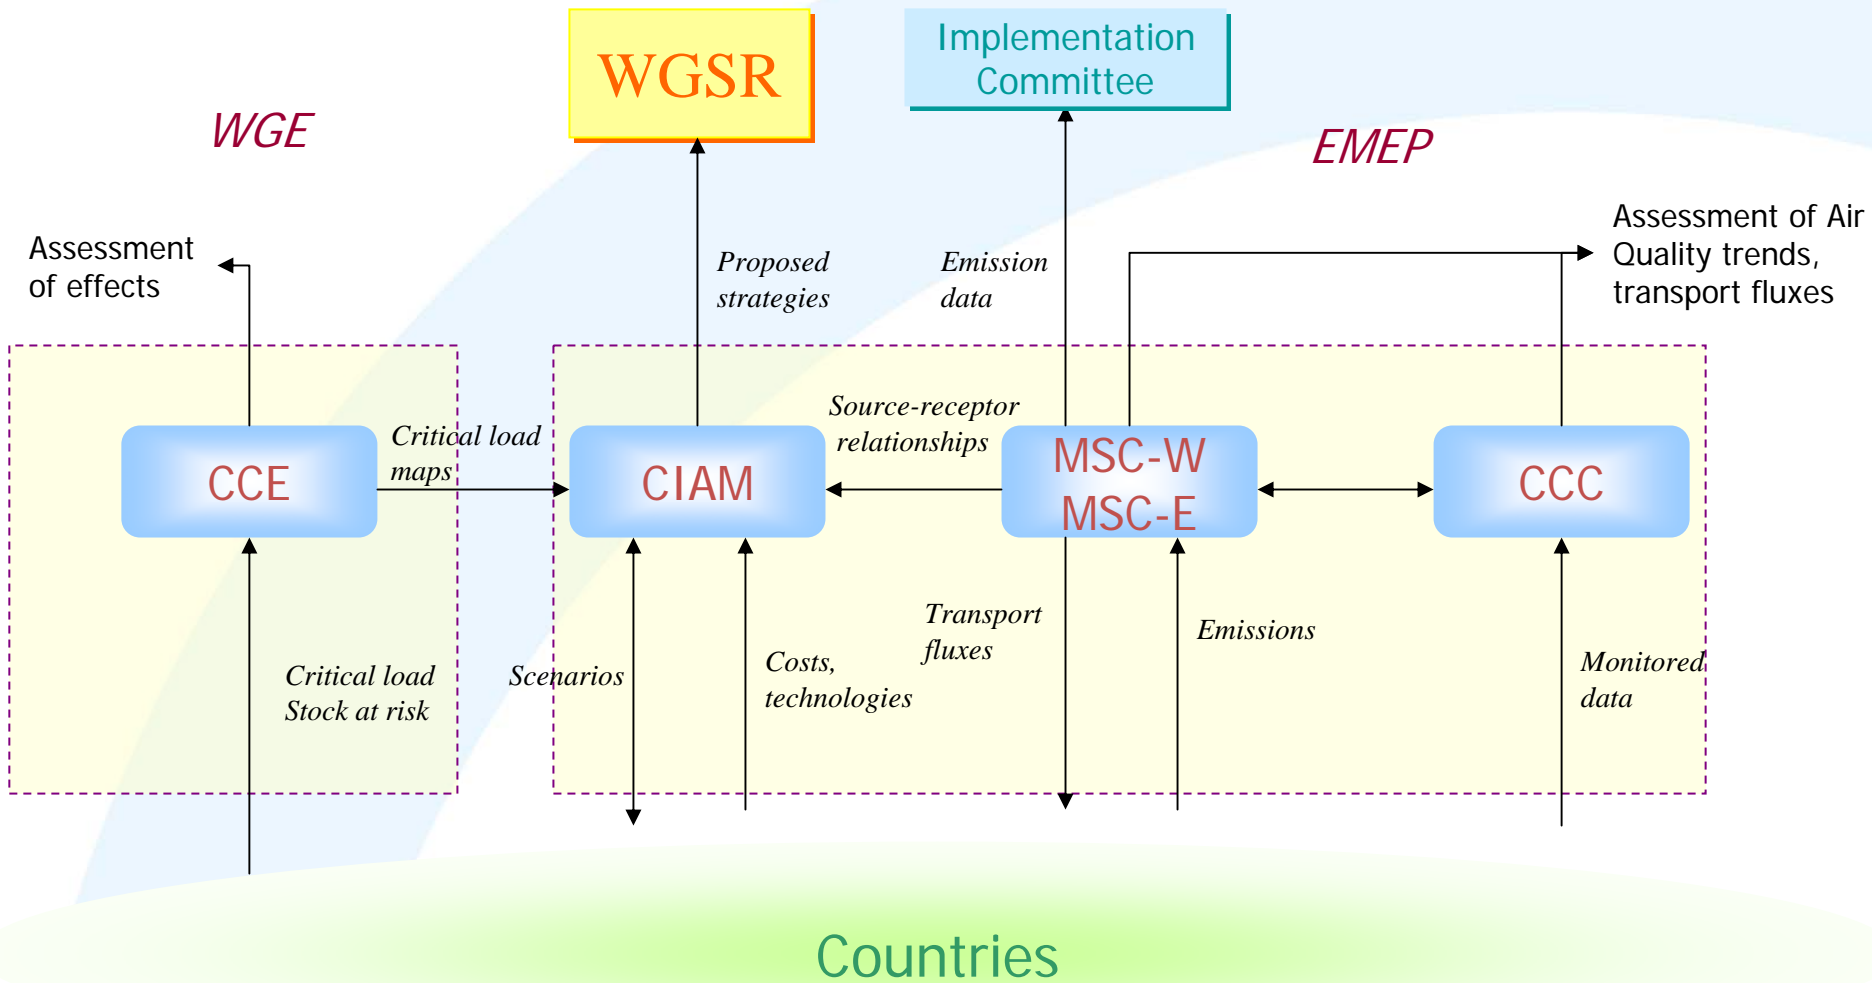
WGSR

Implementation Committee

WGE

EMEP

Assessment of effects

Proposed strategies

Emission data

Assessment of Air Quality trends, transport fluxes

CCE

Critical load maps

CIAM

Source-receptor relationships

MSC-W
MSC-E

CCC

Critical load
Stock at risk

Scenarios

Costs, technologies

Transport fluxes

Emissions

Monitored data

Countries